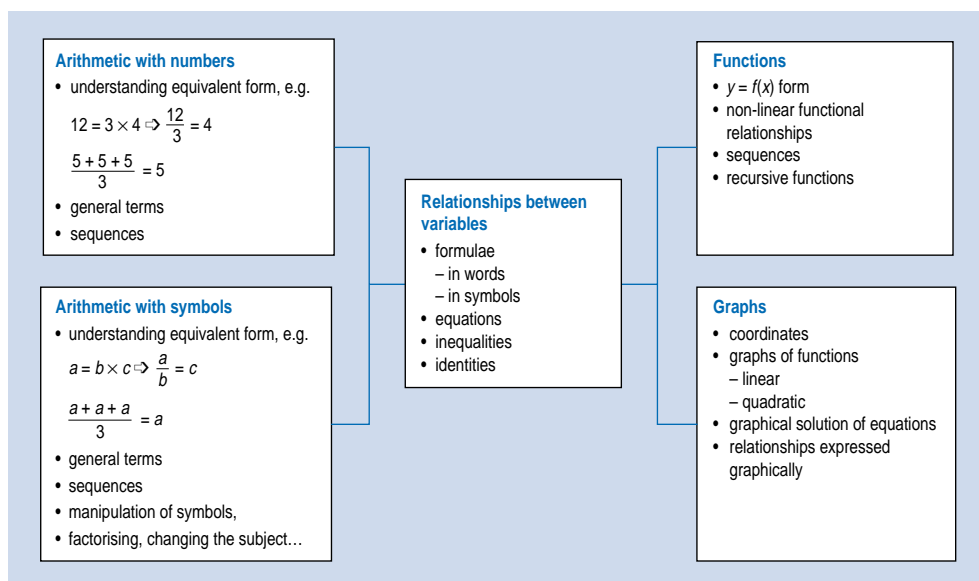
**Arithmetic with numbers**
• understanding equivalent form, e.g.
$12 = 3 \times 4 \Rightarrow \frac{12}{3} = 4$
$\frac{5+5+5}{3} = 5$
• general terms
• sequences

**Arithmetic with symbols**
• understanding equivalent form, e.g.
$a = b \times c \Rightarrow \frac{a}{b} = c$
$\frac{a+a+a}{3} = a$
• general terms
• sequences
• manipulation of symbols,
• factorising, changing the subject…

**Relationships between variables**
• formulae
– in words
– in symbols
• equations
• inequalities
• identities

**Functions**
• $y = f(x)$ form
• non-linear functional relationships
• sequences
• recursive functions

**Graphs**
• coordinates
• graphs of functions
– linear
– quadratic
• graphical solution of equations
• relationships expressed graphically